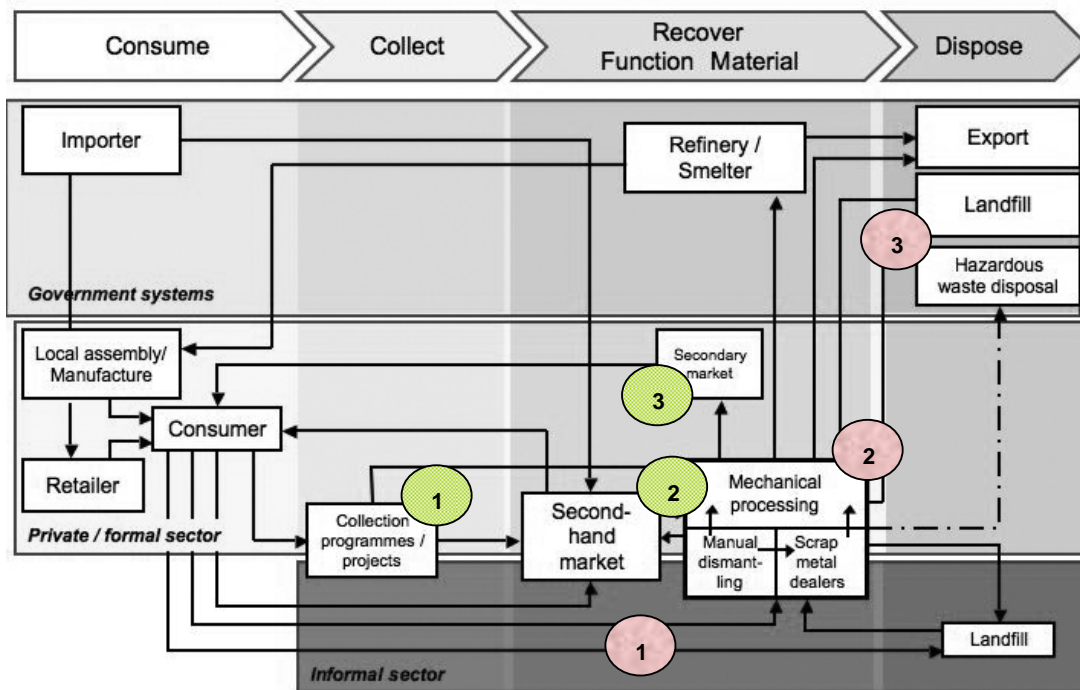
Consume

Collect

Recover
Function Material

Dispose

Importer

Refinery / Smelter

Export

Landfill

3

Hazardous waste disposal

Government systems

Local assembly/ Manufacture

Secondary market

3

Consumer

2

Retailer

1

2

Mechanical processing

Collection programmes / projects

Second-hand market

Manual dismantling

Scrap metal dealers

Private / formal sector

1

Landfill

Informal sector